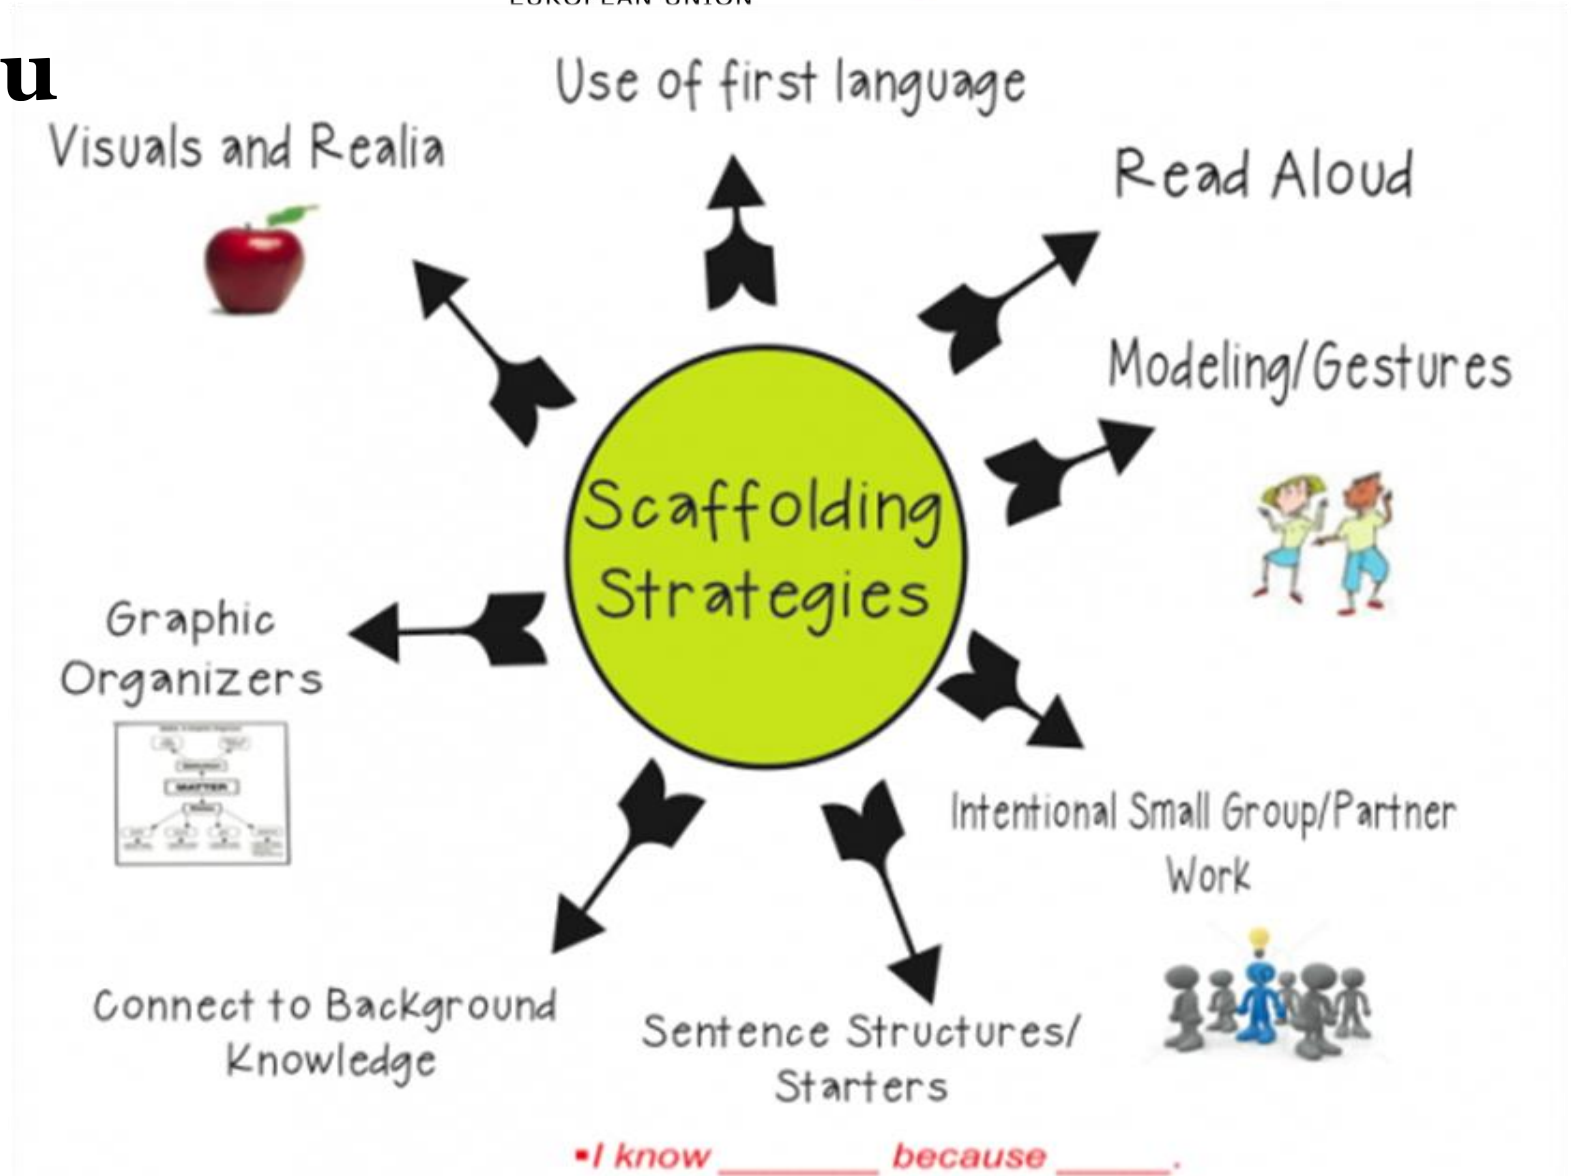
EUROPEAN UNION

u

Use of first language

Visuals and Realia

Read Aloud

Modeling/Gestures

Scaffolding Strategies

Graphic Organizers

MATTER

Intentional Small Group/Partner Work

Connect to Background Knowledge

Sentence Structures/ Starters

•I know ________ because ______.